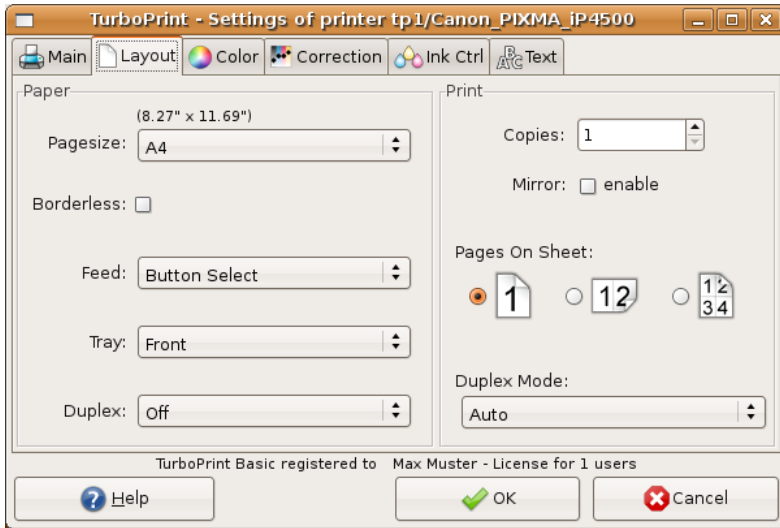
TurboPrint - Settings of printer tp1/Canon_PIXMA_iP4500

Main
Layout
Color
Correction
Ink Ctrl
Text

Paper

(8.27" x 11.69")
Pagesize: A4

Borderless:

Feed: Button Select

Tray: Front

Duplex: Off

Print

Copies: 1

Mirror: enable

Pages On Sheet:

1
12
12
34

Duplex Mode:

Auto

TurboPrint Basic registered to Max Muster - License for 1 users

Help
OK
Cancel